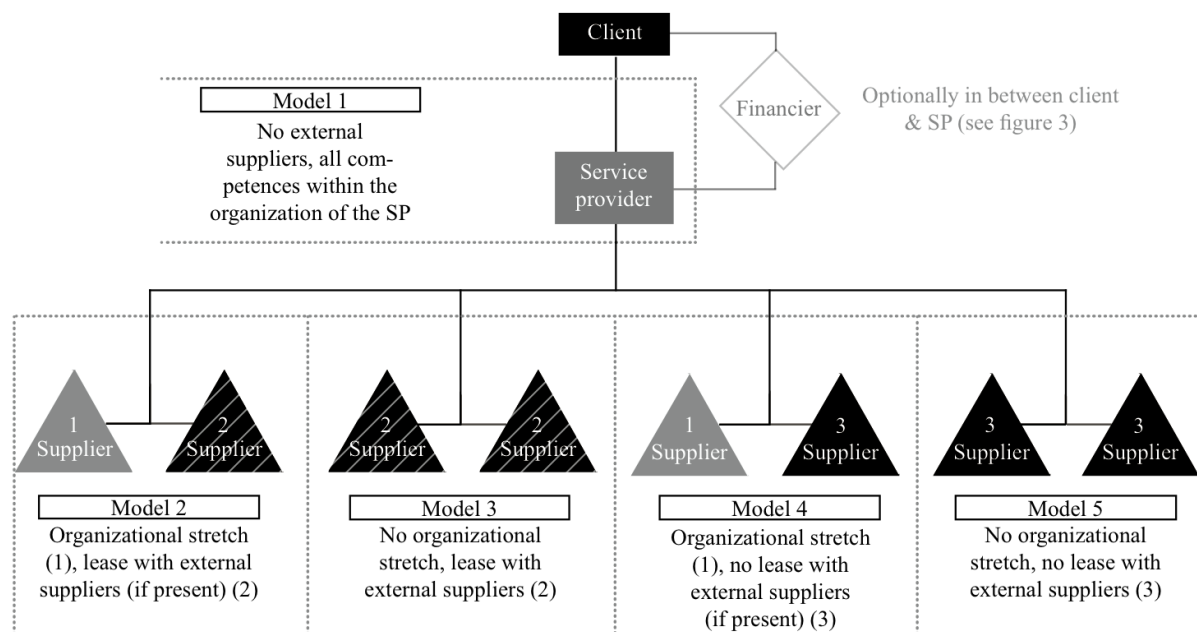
Client

Financier

Optionally in between client & SP (see figure 3)

Model 1

No external suppliers, all competences within the organization of the SP

Service provider

1 Supplier

2 Supplier

2 Supplier

2 Supplier

1 Supplier

3 Supplier

3 Supplier

3 Supplier

Model 2

Organizational stretch (1), lease with external suppliers (if present) (2)

Model 3

No organizational stretch, lease with external suppliers (2)

Model 4

Organizational stretch (1), no lease with external suppliers (if present) (3)

Model 5

No organizational stretch, no lease with external suppliers (3)